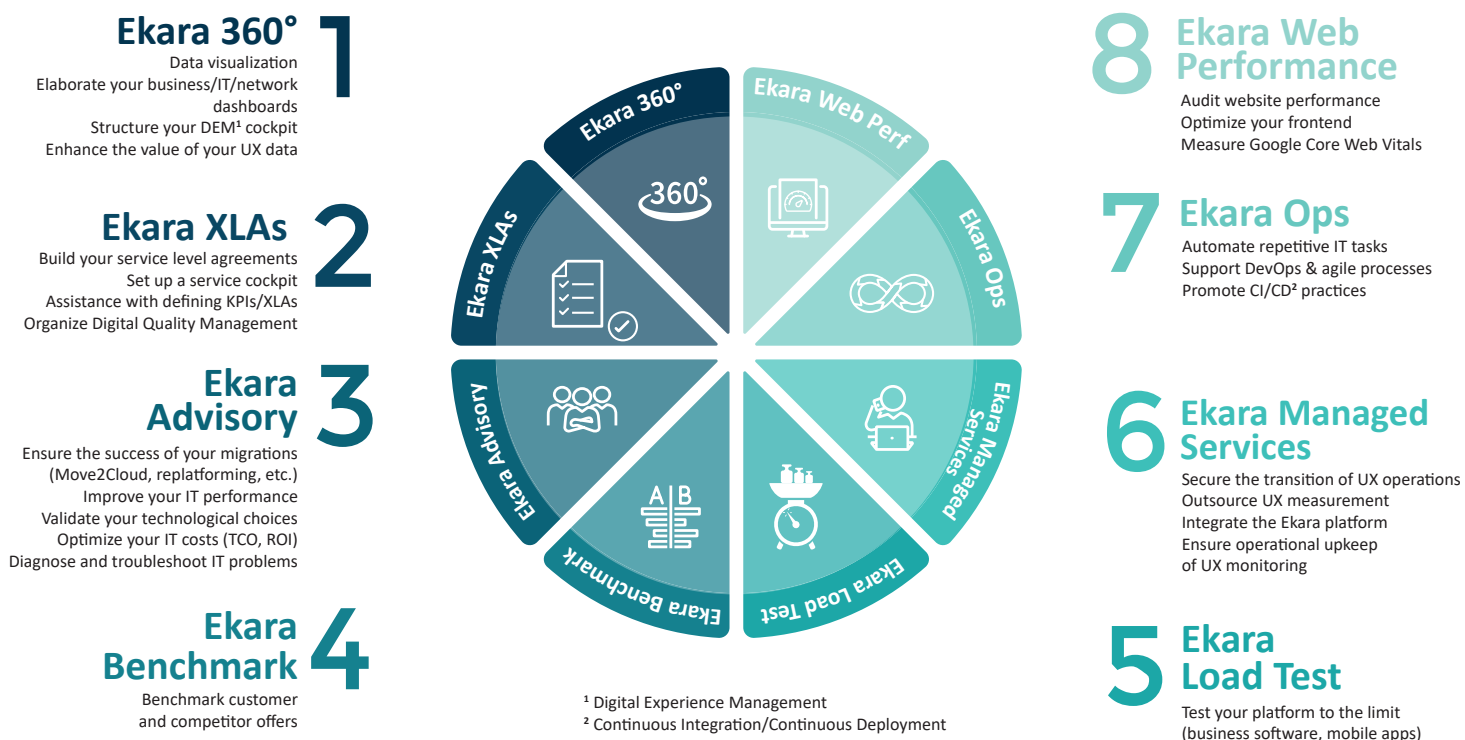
Ekara 360° 1
Data visualization
Elaborate your business/IT/network dashboards
Structure your DEM¹ cockpit
Enhance the value of your UX data

Ekara XLAs 2
Build your service level agreements
Set up a service cockpit
Assistance with defining KPIs/XLAs
Organize Digital Quality Management

Ekara Advisory 3
Ensure the success of your migrations (Move2Cloud, replatforming, etc.)
Improve your IT performance
Validate your technological choices
Optimize your IT costs (TCO, ROI)
Diagnose and troubleshoot IT problems

Ekara Benchmark 4
Benchmark customer and competitor offers

Ekara 360°
360°
Ekara Web Perf
Ekara XLAs
Ekara Ops
Ekara Advisory
Ekara Managed Services
A B
Ekara Benchmark
Ekara Load Test

¹ Digital Experience Management
² Continuous Integration/Continuous Deployment

8 Ekara Web Performance
Audit website performance
Optimize your frontend
Measure Google Core Web Vitals

7 Ekara Ops
Automate repetitive IT tasks
Support DevOps & agile processes
Promote CI/CD² practices

6 Ekara Managed Services
Secure the transition of UX operations
Outsource UX measurement
Integrate the Ekara platform
Ensure operational upkeep of UX monitoring

5 Ekara Load Test
Test your platform to the limit (business software, mobile apps)